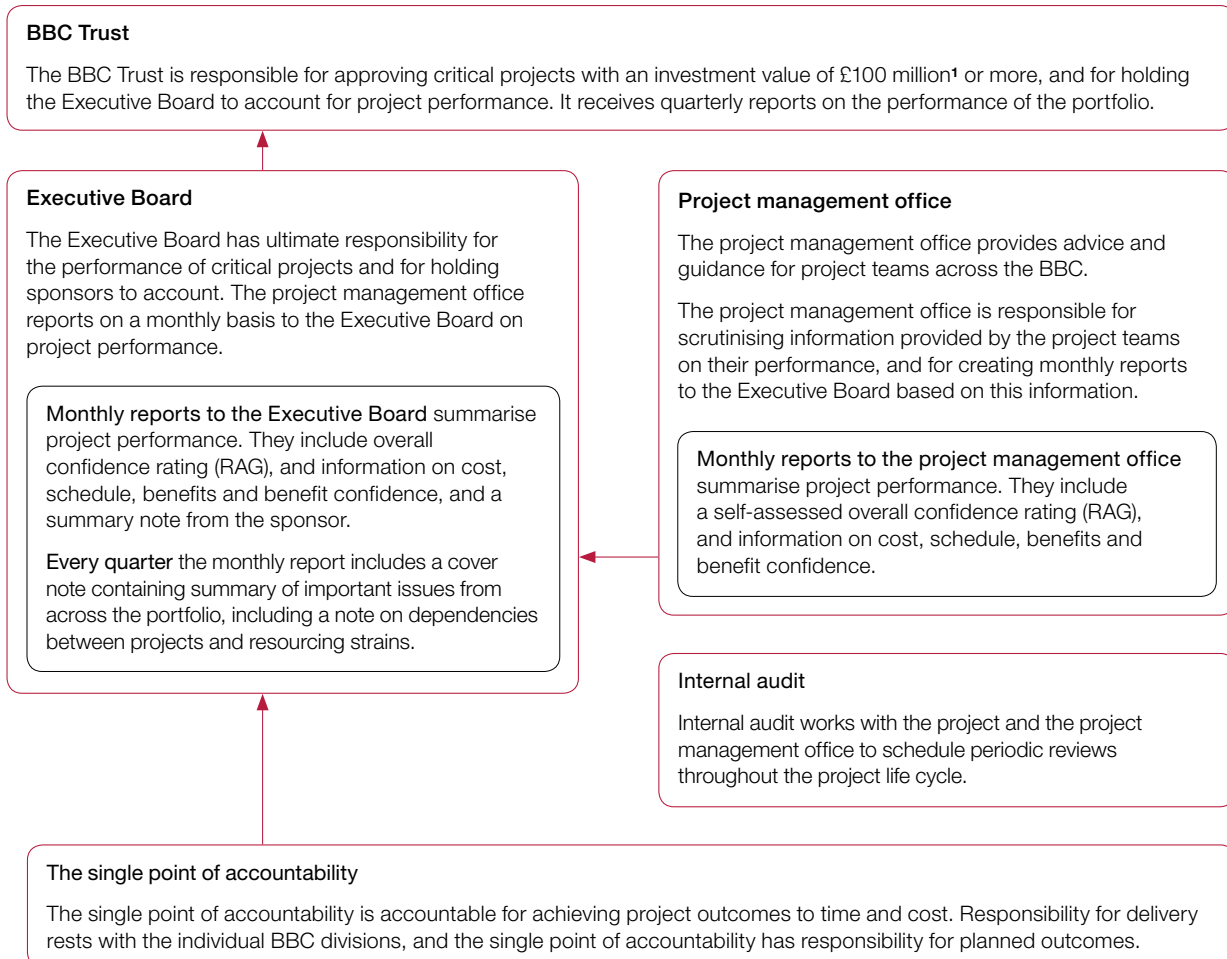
BBC Trust

The BBC Trust is responsible for approving critical projects with an investment value of £100 million$^1$ or more, and for holding the Executive Board to account for project performance. It receives quarterly reports on the performance of the portfolio.

Executive Board

The Executive Board has ultimate responsibility for the performance of critical projects and for holding sponsors to account. The project management office reports on a monthly basis to the Executive Board on project performance.

Monthly reports to the Executive Board summarise project performance. They include overall confidence rating (RAG), and information on cost, schedule, benefits and benefit confidence, and a summary note from the sponsor.

Every quarter the monthly report includes a cover note containing summary of important issues from across the portfolio, including a note on dependencies between projects and resourcing strains.

Project management office

The project management office provides advice and guidance for project teams across the BBC.

The project management office is responsible for scrutinising information provided by the project teams on their performance, and for creating monthly reports to the Executive Board based on this information.

Monthly reports to the project management office summarise project performance. They include a self-assessed overall confidence rating (RAG), and information on cost, schedule, benefits and benefit confidence.

Internal audit

Internal audit works with the project and the project management office to schedule periodic reviews throughout the project life cycle.

The single point of accountability

The single point of accountability is accountable for achieving project outcomes to time and cost. Responsibility for delivery rests with the individual BBC divisions, and the single point of accountability has responsibility for planned outcomes.